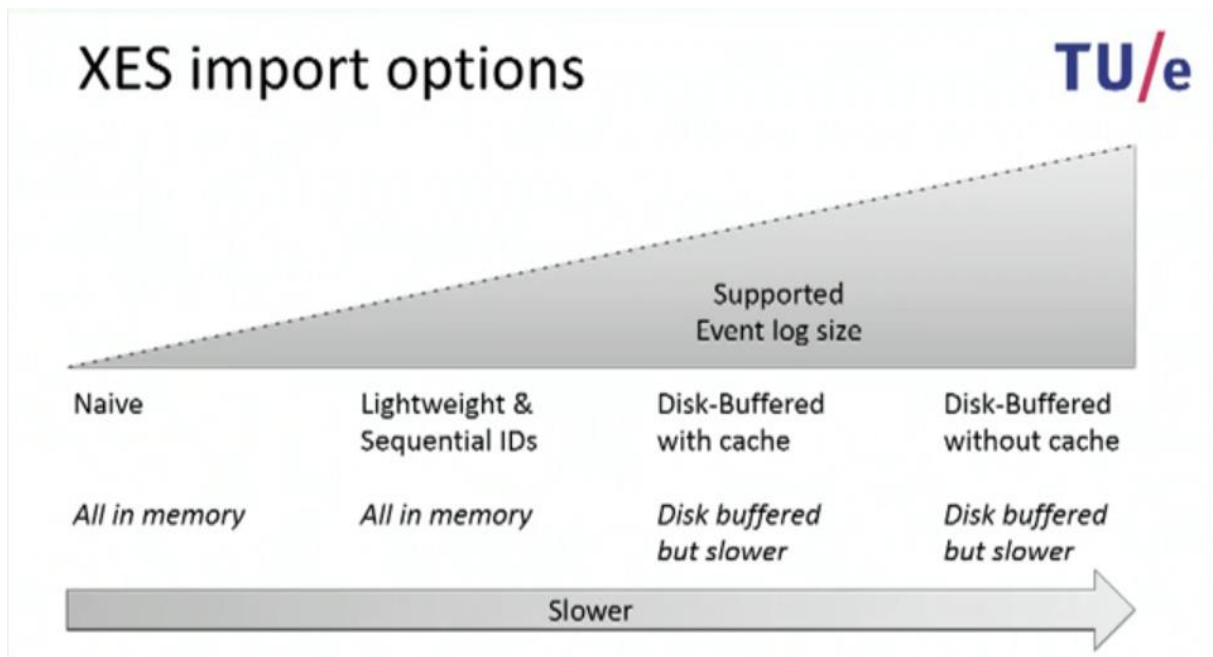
XES import options

TU/e

Supported Event log size

| Naive | Lightweight & Sequential IDs | Disk-Buffered with cache | Disk-Buffered without cache |
|---|---|---|---|
| *All in memory* | *All in memory* | *Disk buffered but slower* | *Disk buffered but slower* |

Slower